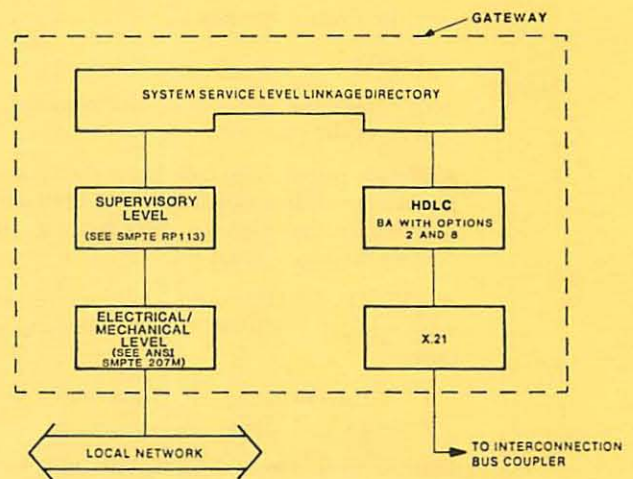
GATEWAY

SYSTEM SERVICE LEVEL LINKAGE DIRECTORY

SUPERVISORY LEVEL (SEE SMPTE RP113)

HDLC BA WITH OPTIONS 2 AND 8

ELECTRICAL/ MECHANICAL LEVEL (SEE ANSI SMPTE 207M)

X.21

LOCAL NETWORK

TO INTERCONNECTION BUS COUPLER